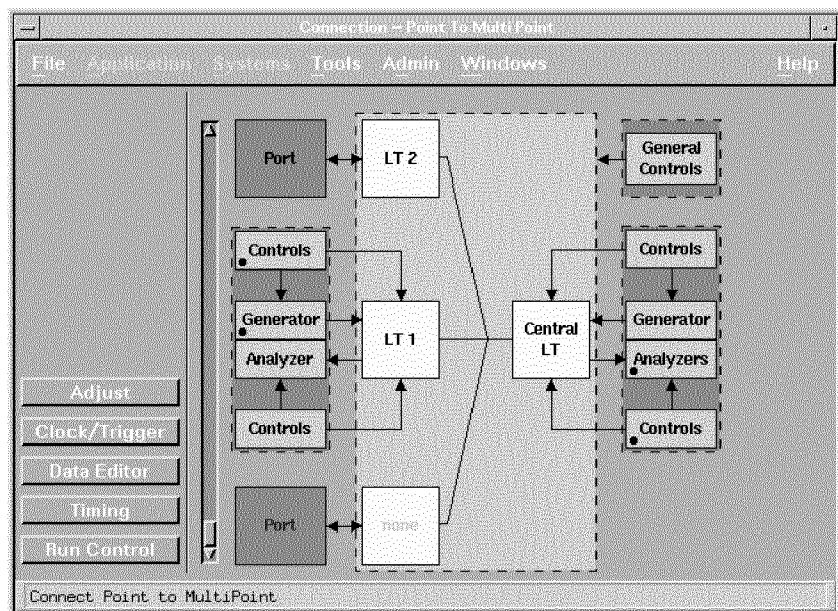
Connection – Point To Multi Point

File Application Systems Tools Admin Windows Help

Port

LT 2

General Controls

Controls

Generator

Analyzer

Controls

LT 1

Central LT

Controls

Generator

Analyzers

Controls

Adjust

Clock/Trigger

Data Editor

Timing

Run Control

Port

none

Connect Point to MultiPoint